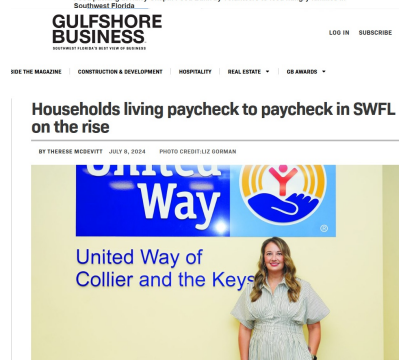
Southwest Florida

GULFSHORE BUSINESS
SOUTHWEST FLORIDA'S BEST VIEW OF BUSINESS

LOG IN SUBSCRIBE

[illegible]IDE THE MAGAZINE CONSTRUCTION & DEVELOPMENT HOSPITALITY REAL ESTATE GB AWARDS

Households living paycheck to paycheck in SWFL on the rise

BY THERESE MCDEVITT JULY 9, 2024 PHOTO CREDIT: LIZ GORMAN

United Way

United Way of Collier and the Keys